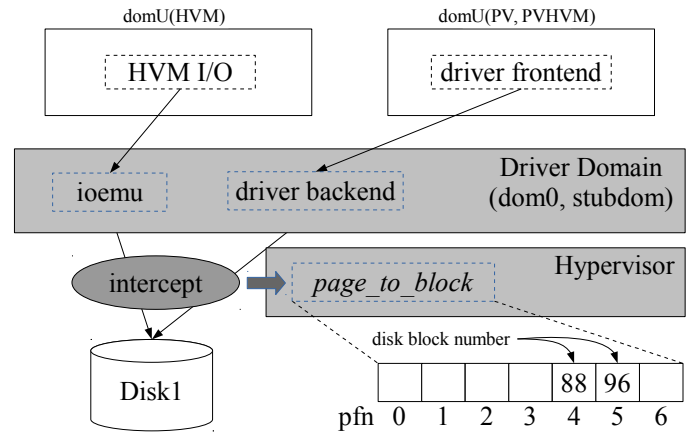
domU(HVM)

HVM I/O

domU(PV, PVHVM)

driver frontend

Driver Domain
(dom0, stubdom)

ioemu

driver backend

Hypervisor

intercept

*page_to_block*

disk block number

| | | | | 88 | 96 | |
|---|---|---|---|---|---|---|

pfn 0 1 2 3 4 5 6

Disk1